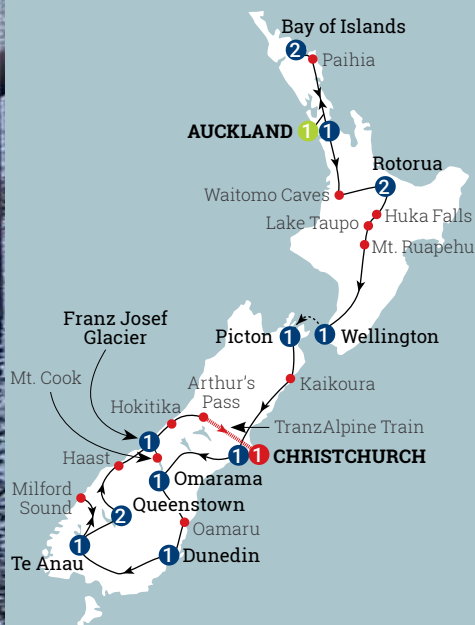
Bay of Islands
2
Paihia
AUCKLAND
1
1
Rotorua
2
Waitomo Caves
Lake Taupo
Huka Falls
Mt. Ruapehu
Picton
1
1
Wellington
Franz Josef Glacier
Mt. Cook
Arthur's Pass
Kaikoura
Hokitika
1
TranzAlpine Train
1
1
CHRISTCHURCH
Haast
1
Omarama
Milford Sound
2
Queenstown
Oamaru
1
Te Anau
1
Dunedin